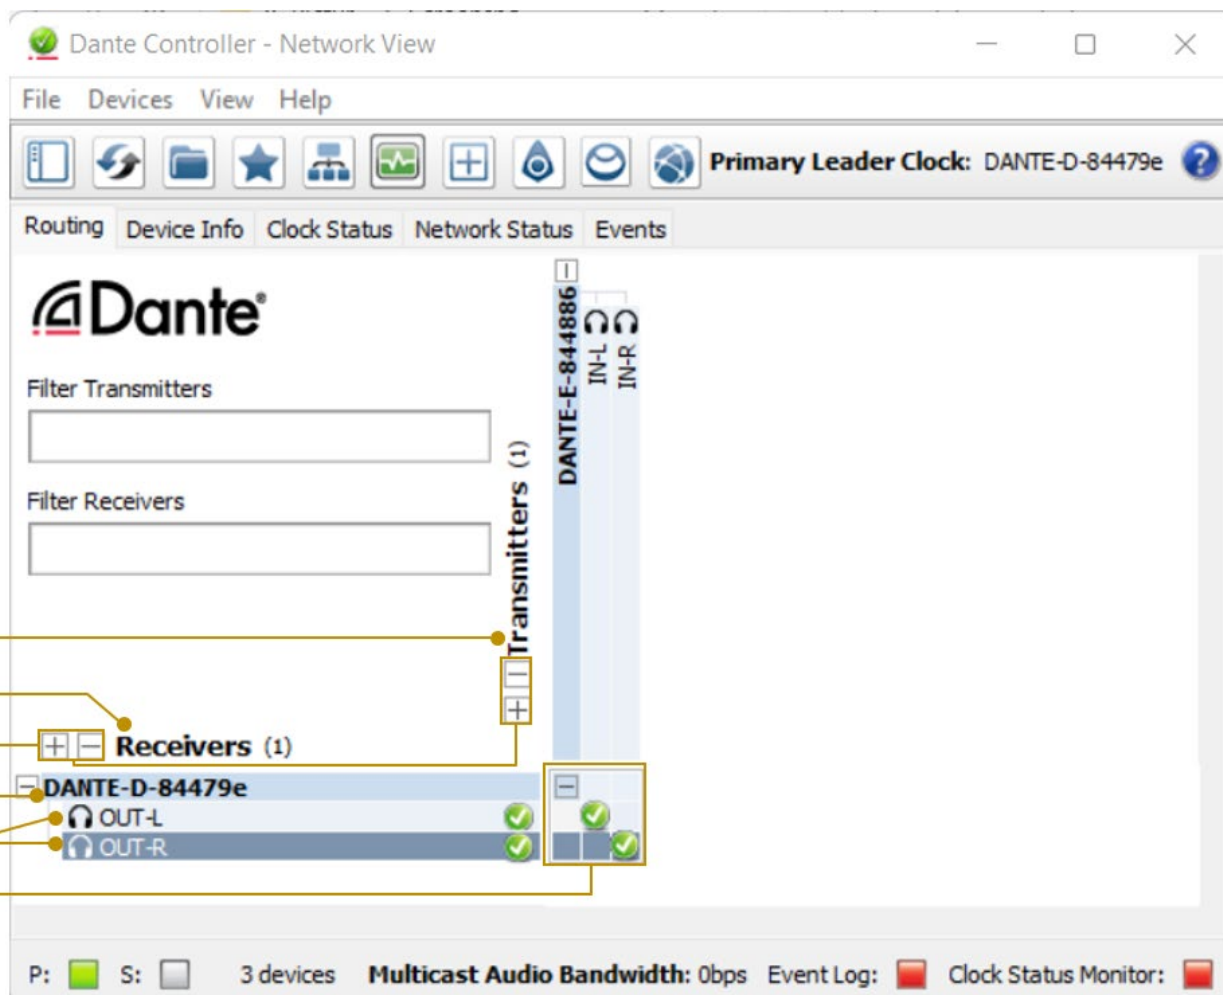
Dante Controller - Network View

File Devices View Help

Primary Leader Clock: DANTE-D-84479e

Routing Device Info Clock Status Network Status Events

Dante

Filter Transmitters

Filter Receivers

Transmitters (1)

DANTE-E-844886

IN-L

IN-R

Receivers (1)

DANTE-D-84479e

OUT-L

OUT-R

P: S: 3 devices Multicast Audio Bandwidth: 0bps Event Log: Clock Status Monitor: